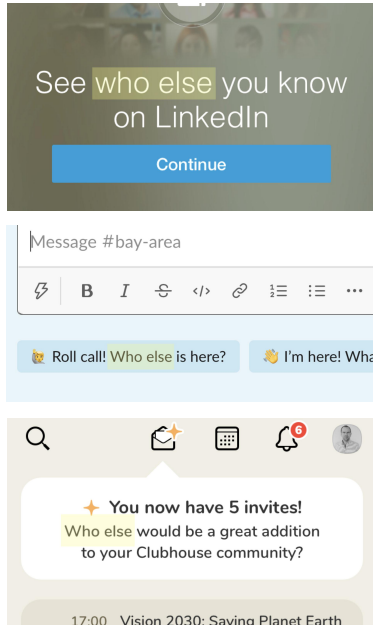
See who else you know on LinkedIn

Continue

Message #bay-area

B I

Roll call! Who else is here?

I'm here! Wha

6

You now have 5 invites!

Who else would be a great addition to your Clubhouse community?

17:00 Vision 2030: Saving Planet Earth